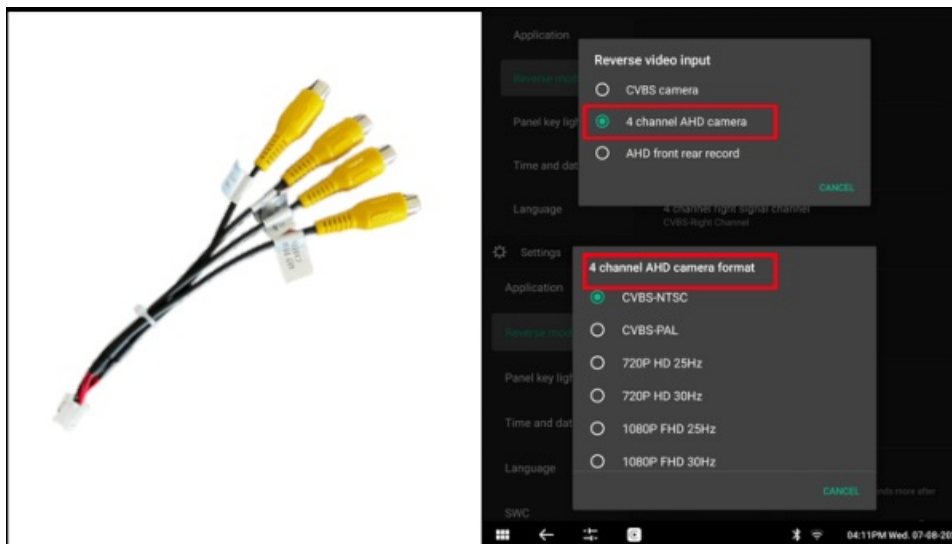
Application

Reverse mod

Panel key ligh

Time and dat

Language

Reverse video input

CVBS camera

4 channel AHD camera

AHD front rear record

CANCEL

4 channel right signal channel
CVBS-Right Channel

Settings

Application

Reverse mod

Panel key ligh

Time and dat

Language

SWC

4 channel AHD camera format

CVBS-NTSC

CVBS-PAL

720P HD 25Hz

720P HD 30Hz

1080P FHD 25Hz

1080P FHD 30Hz

CANCEL

nds more after

04:11PM Wed. 07-08-20